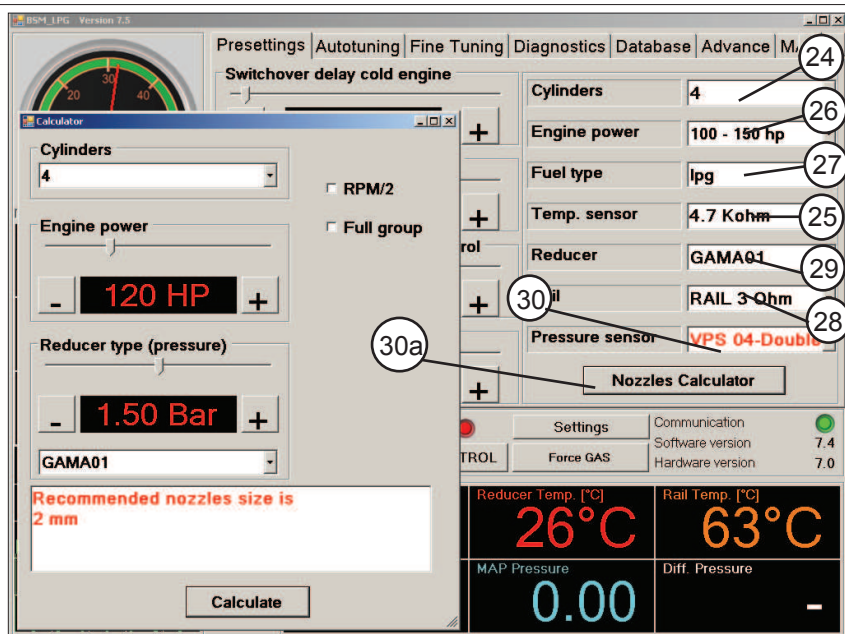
BSM_LPG Version 7.5

Presettings Autotuning Fine Tuning Diagnostics Database Advance MA

Switchover delay cold engine

20 30 40

Calculator

Cylinders
4

RPM/2
Full group

Engine power
-
120 HP
+

Reducer type (pressure)
-
1.50 Bar
+
GAMA01

Recommended nozzles size is 2 mm

Calculate

rol

+
+
+
+

Cylinders 4
Engine power 100 - 150 hp
Fuel type lpg
Temp. sensor 4.7 Kohm
Reducer GAMA01
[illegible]il RAIL 3 Ohm
Pressure sensor VPS 04-Double

Nozzles Calculator

24
26
27
25
29
28
30
30a

Settings
Force GAS
TROL

Communication
Software version 7.4
Hardware version 7.0

Reducer Temp. [°C]
26°C
Rail Temp. [°C]
63°C
MAP Pressure
0.00
Diff. Pressure
-